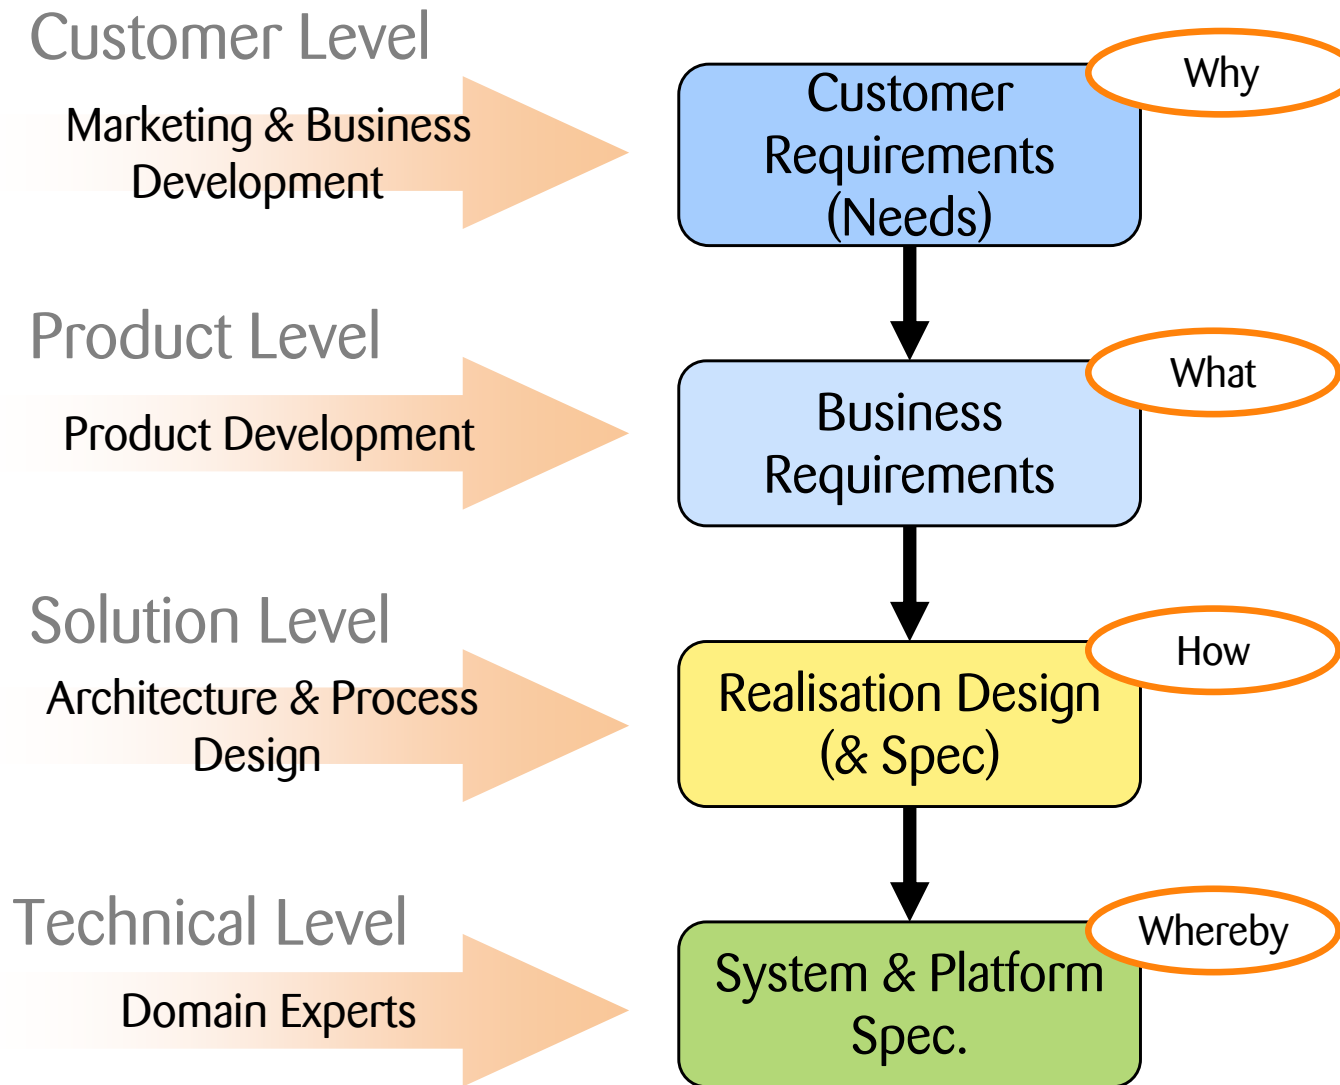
Customer Level

Marketing & Business Development

Customer Requirements (Needs)

Why

Product Level

Product Development

Business Requirements

What

Solution Level

Architecture & Process Design

Realisation Design (& Spec)

How

Technical Level

Domain Experts

System & Platform Spec.

Whereby